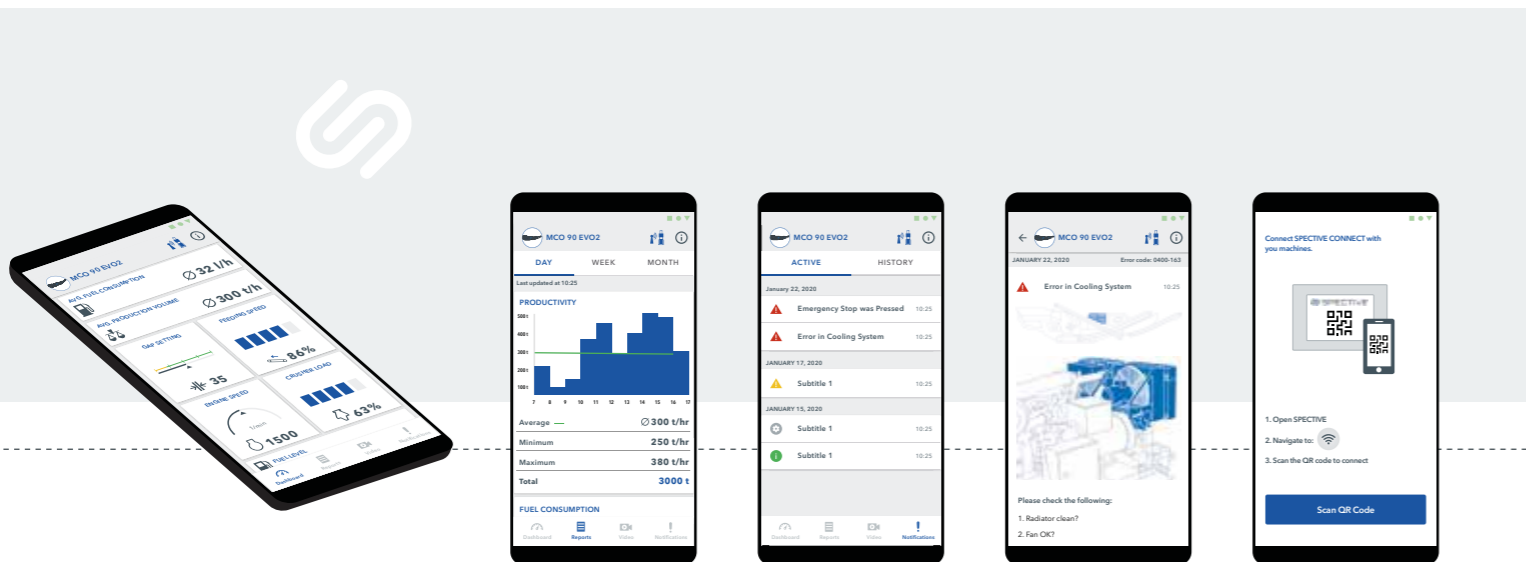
MCO 90 EVO2

AVG. FUEL CONSUMPTION
∅ 32 l/h

AVG. PRODUCTION VOLUME
∅ 300 t/h

GAP SETTING
35

FEEDING SPEED
86%

ENGINE SPEED
1/min
1500

CRUSHER LOAD
63%

FUEL LEVEL

Dashboard
Reports
Video
Notifications

MCO 90 EVO2

DAY
WEEK
MONTH

Last updated at 10:25

PRODUCTIVITY

500 t
400 t
300 t
200 t
100 t

7 8 9 10 11 12 13 14 15 16 17

Average —— ∅ 300 t/hr
Minimum 250 t/hr
Maximum 380 t/hr
Total 3000 t

FUEL CONSUMPTION

Dashboard
Reports
Video
Notifications

MCO 90 EVO2

ACTIVE
HISTORY

January 22, 2020
Emergency Stop was Pressed 10:25
Error in Cooling System 10:25

JANUARY 17, 2020
Subtitle 1 10:25

JANUARY 15, 2020
Subtitle 1 10:25
Subtitle 1 10:25

Dashboard
Reports
Video
Notifications

MCO 90 EVO2

JANUARY 22, 2020
Error code: 0400-163

Error in Cooling System 10:25

Please check the following:
1. Radiator clean?
2. Fan OK?

Connect SPECTIVE CONNECT with you machines.

SPECTIVE

1. Open SPECTIVE
2. Navigate to:
3. Scan the QR code to connect

Scan QR Code